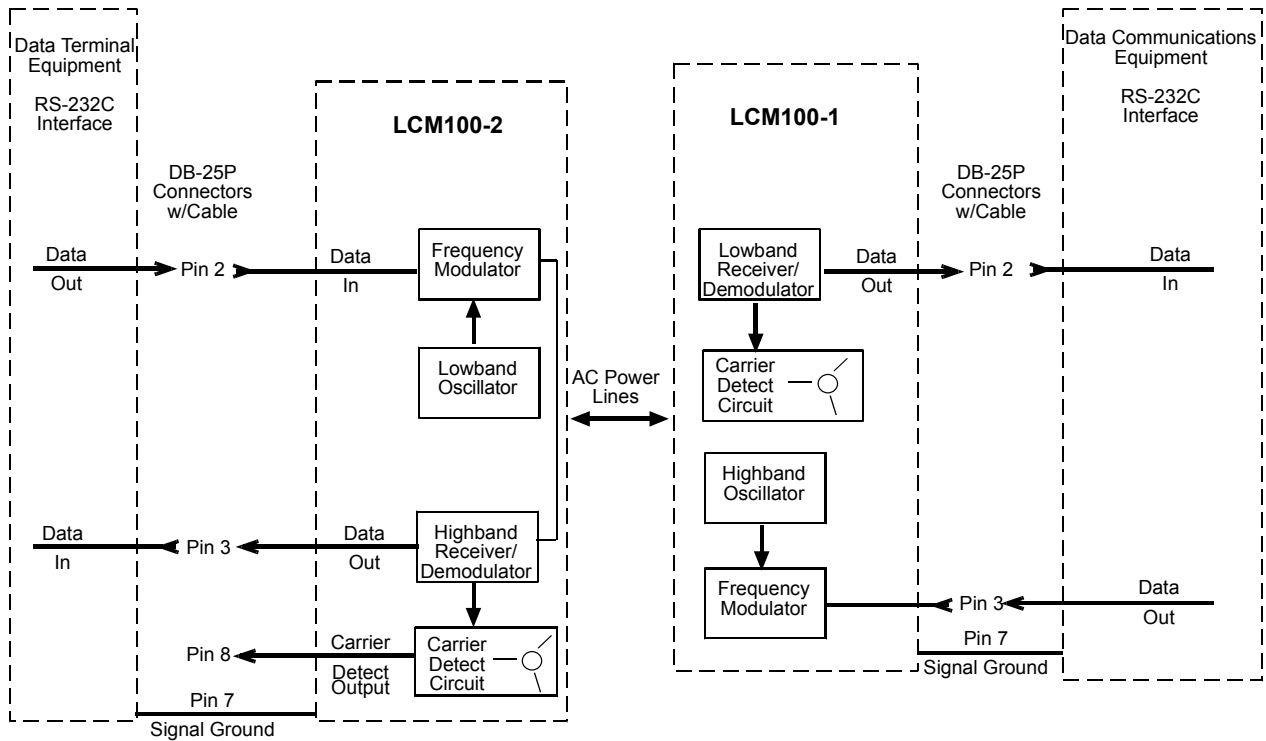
Data Terminal Equipment

RS-232C Interface

DB-25P Connectors w/Cable

LCM100-2

LCM100-1

Data Communications Equipment

RS-232C Interface

DB-25P Connectors w/Cable

Data Out

Pin 2

Data In

Frequency Modulator

Lowband Oscillator

Lowband Receiver/ Demodulator

Data Out

Pin 2

Data In

Carrier Detect Circuit

AC Power Lines

Highband Oscillator

Data In

Pin 3

Data Out

Highband Receiver/ Demodulator

Frequency Modulator

Pin 3

Data Out

Pin 8

Carrier Detect Output

Carrier Detect Circuit

Pin 7

Signal Ground

Pin 7

Signal Ground